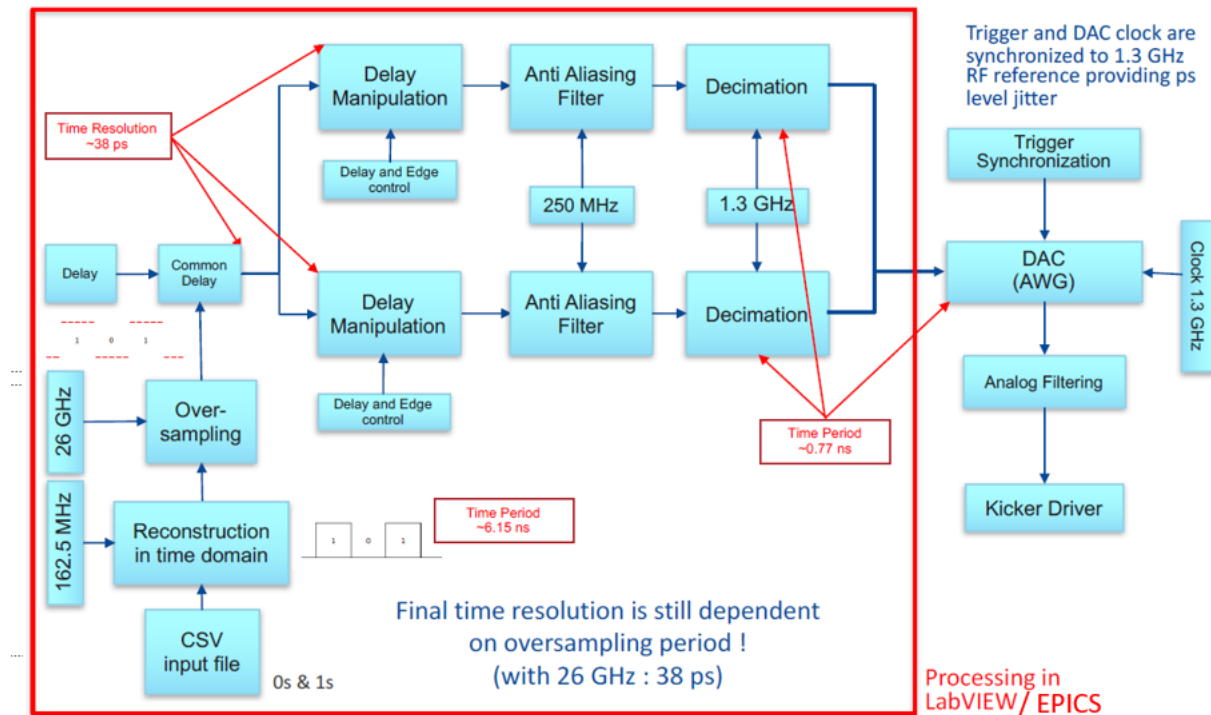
Trigger and DAC clock are synchronized to 1.3 GHz RF reference providing ps level jitter

Time Resolution
~38 ps

Delay Manipulation

Anti Aliasing Filter

Decimation

Delay and Edge control

250 MHz

1.3 GHz

Trigger Synchronization

Delay

Common Delay

Delay Manipulation

Anti Aliasing Filter

Decimation

DAC (AWG)

Clock 1.3 GHz

1 0 1

26 GHz

Over-sampling

Delay and Edge control

Analog Filtering

Time Period
~0.77 ns

162.5 MHz

Reconstruction in time domain

1 0 1

Time Period
~6.15 ns

Kicker Driver

CSV input file

0s & 1s

Final time resolution is still dependent on oversampling period !
(with 26 GHz : 38 ps)

Processing in LabVIEW / EPICS